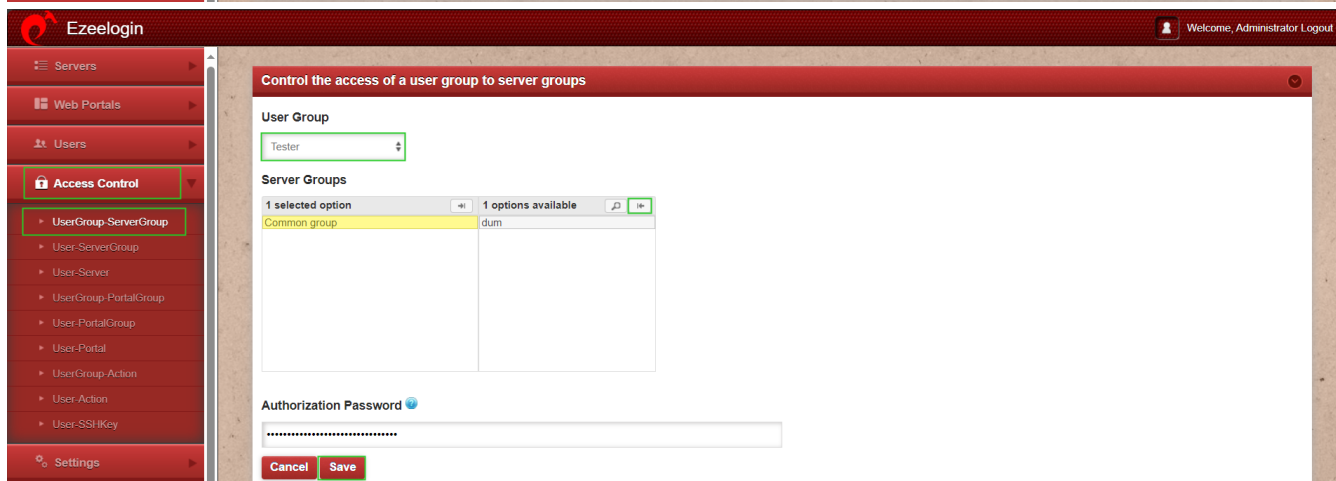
Ezeelogin

Welcome, Administrator Logout

Servers

Web Portals

Users

Access Control

UserGroup-ServerGroup

User-ServerGroup

User-Server

UserGroup-PortalGroup

User-PortalGroup

User-Portal

UserGroup-Action

User-Action

User-SSHKey

Settings

Control the access of a user group to server groups

User Group

Tester

Server Groups

| 1 selected option | 1 options available |
|---|---|
| Common group | dum |

Authorization Password

••••••••••••••••••••••••••••••••

Cancel Save